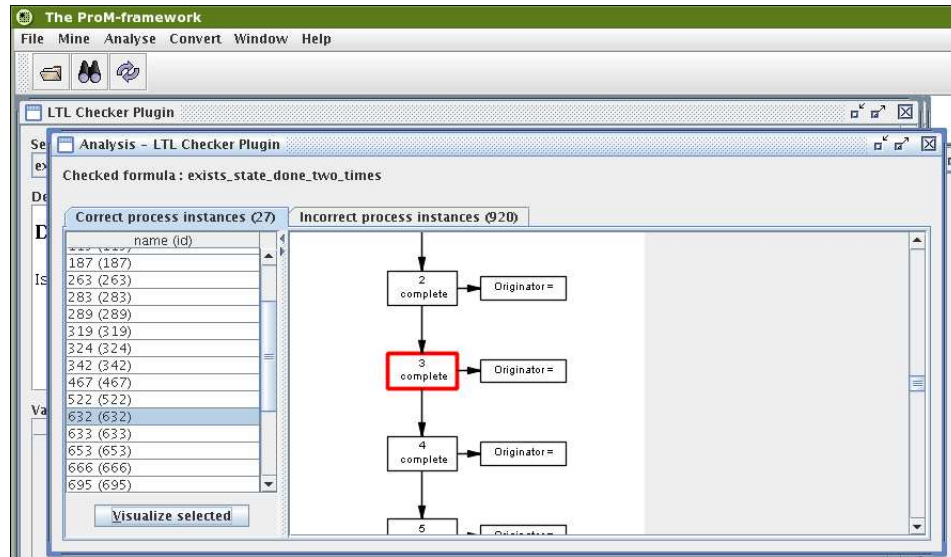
The ProM-framework

File Mine Analyse Convert Window Help

LTL Checker Plugin

Se

ex

De

D

Is

Va

Analysis - LTL Checker Plugin

Checked formula : exists_state_done_two_times

Correct process instances (27)

Incorrect process instances (920)

| name (id) |
|---|
| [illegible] |
| 187 (187) |
| 263 (263) |
| 283 (283) |
| 289 (289) |
| 319 (319) |
| 324 (324) |
| 342 (342) |
| 467 (467) |
| 522 (522) |
| 632 (632) |
| 633 (633) |
| 653 (653) |
| 666 (666) |
| 695 (695) |

Visualize selected

2 complete

Originator =

3 complete

Originator =

4 complete

Originator =

5

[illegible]